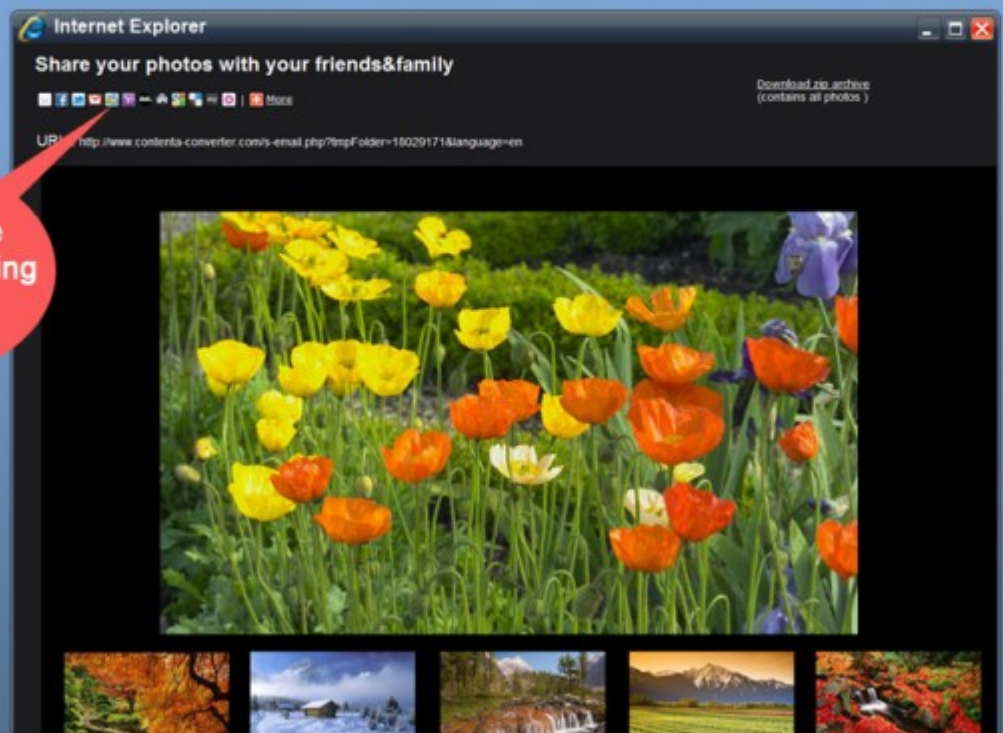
Internet Explorer

Share your photos with your friends&family

| More

Download zip archive
(contains all photos )

URL: http://www.contenta-converter.com/s-email.php?tmpFolder=18029171&language=en

e
ing